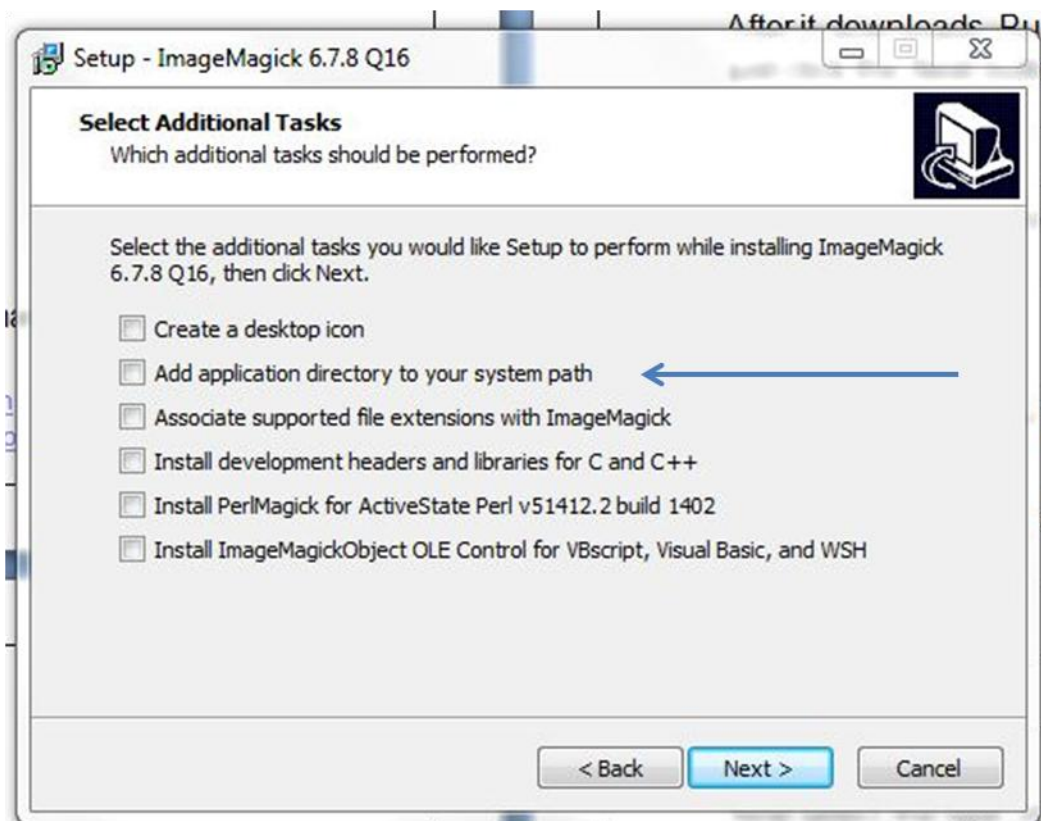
After it downloads, Ru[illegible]

Setup - ImageMagick 6.7.8 Q16

Select Additional Tasks
Which additional tasks should be performed?

Select the additional tasks you would like Setup to perform while installing ImageMagick 6.7.8 Q16, then click Next.

Create a desktop icon
Add application directory to your system path
Associate supported file extensions with ImageMagick
Install development headers and libraries for C and C++
Install PerlMagick for ActiveState Perl v51412.2 build 1402
Install ImageMagickObject OLE Control for VBscript, Visual Basic, and WSH

< Back
Next >
Cancel